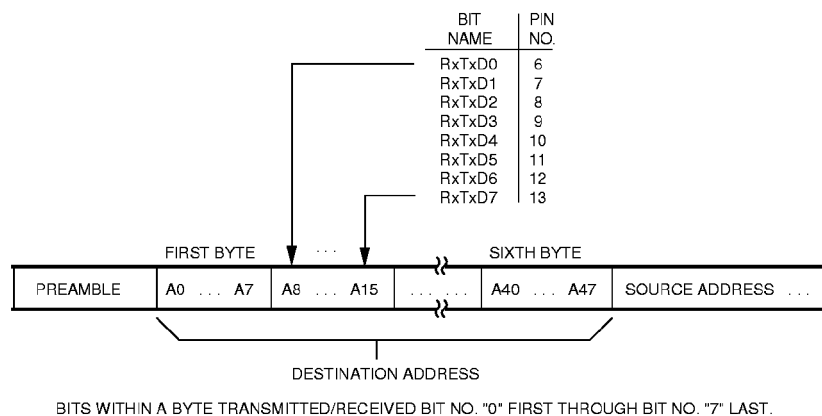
| BIT NAME | PIN NO. |
|---|---|
| RxTxD0 | 6 |
| RxTxD1 | 7 |
| RxTxD2 | 8 |
| RxTxD3 | 9 |
| RxTxD4 | 10 |
| RxTxD5 | 11 |
| RxTxD6 | 12 |
| RxTxD7 | 13 |

FIRST BYTE ... SIXTH BYTE

| PREAMBLE | A0 ... A7 | A8 ... A15 | ... ... | A40 ... A47 | SOURCE ADDRESS ... |
|---|---|---|---|---|---|

DESTINATION ADDRESS

BITS WITHIN A BYTE TRANSMITTED/RECEIVED BIT NO. "0" FIRST THROUGH BIT NO. "7" LAST.